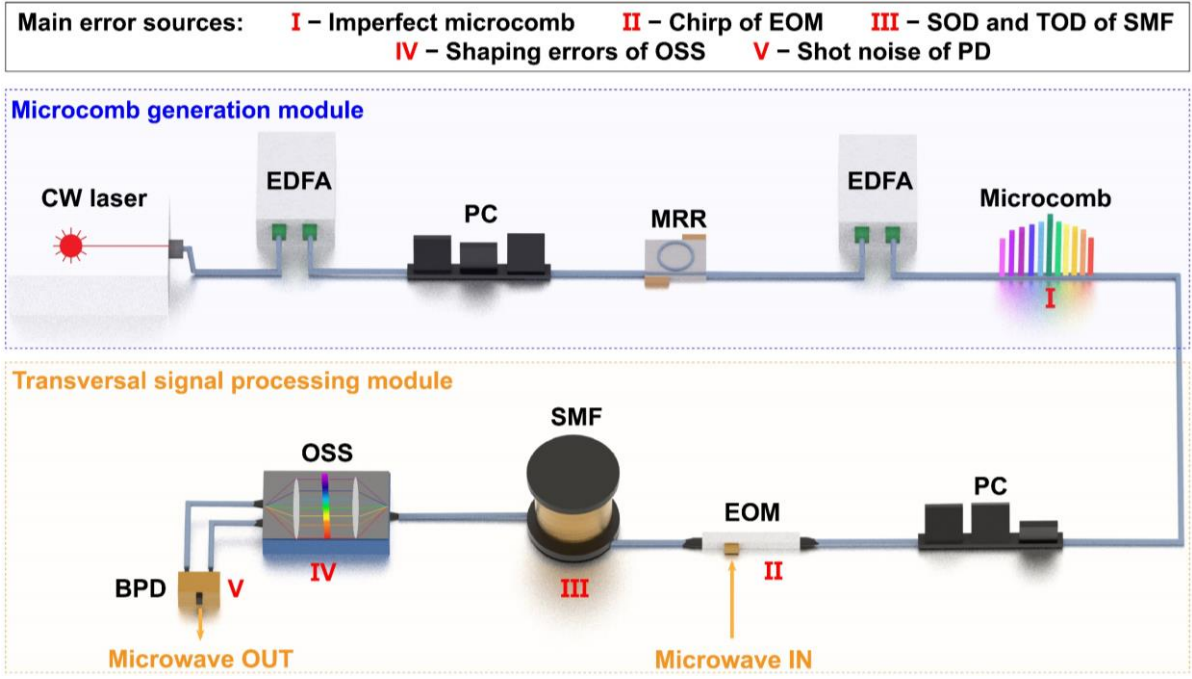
Main error sources: I − Imperfect microcomb II − Chirp of EOM III − SOD and TOD of SMF IV − Shaping errors of OSS V − Shot noise of PD

Microcomb generation module

CW laser

EDFA

PC

MRR

EDFA

Microcomb

I

Transversal signal processing module

OSS

SMF

PC

EOM

BPD

V

IV

III

II

Microwave OUT

Microwave IN